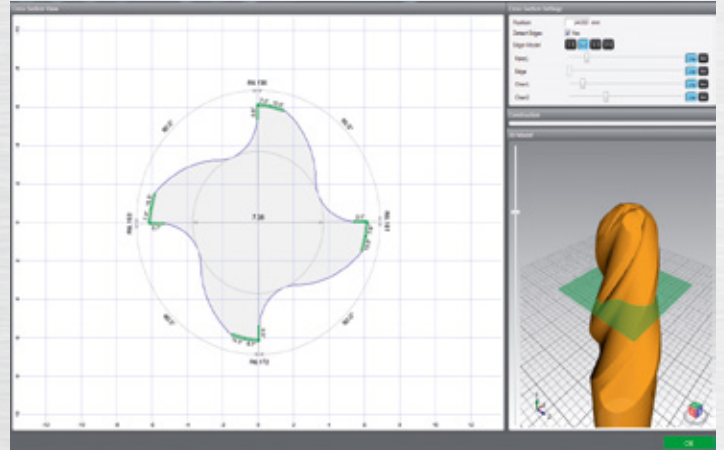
Cross Section View

RS 130

90.0°

90.0°

RS 152

RS 151

7.26

90.0°

90.0°

RS 172

Cross Section Settings

Position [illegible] mm

Detect Edges Yes

Edge Model

Rake

Edge

Clear1

Clear2

Construction

3D Model

OK